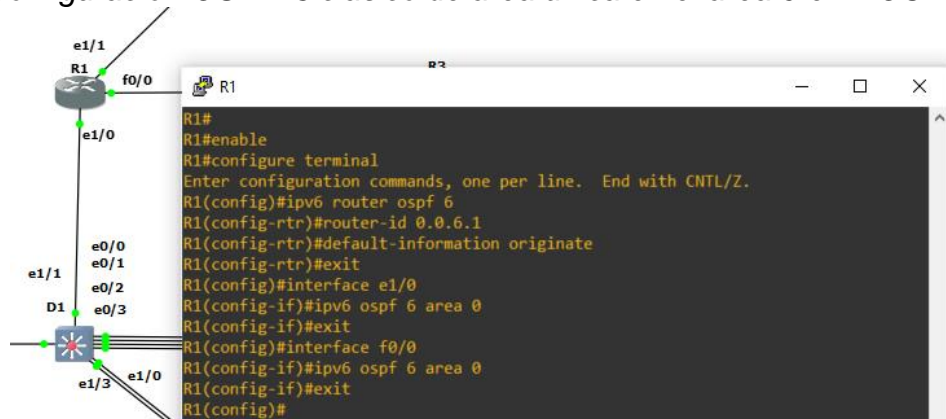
e1/1
R1
f0/0
R3
e1/0
e0/0
e0/1
e1/1
e0/2
D1
e0/3
e1/3
e1/0

R1

R1#
R1#enable
R1#configure terminal
Enter configuration commands, one per line. End with CNTL/Z.
R1(config)#ipv6 router ospf 6
R1(config-rtr)#router-id 0.0.6.1
R1(config-rtr)#default-information originate
R1(config-rtr)#exit
R1(config)#interface e1/0
R1(config-if)#ipv6 ospf 6 area 0
R1(config-if)#exit
R1(config)#interface f0/0
R1(config-if)#ipv6 ospf 6 area 0
R1(config-if)#exit
R1(config)#